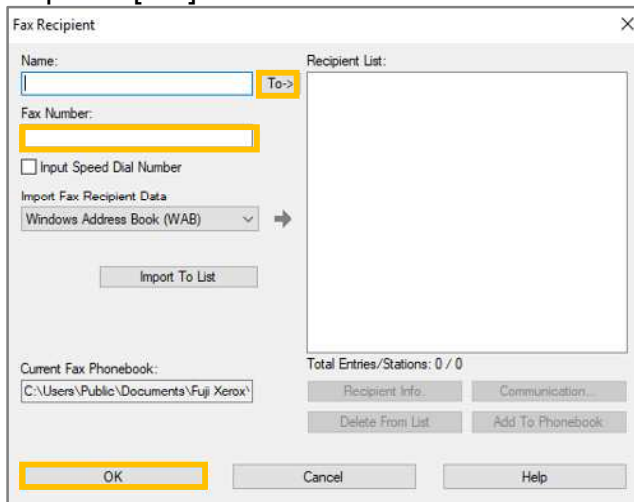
Fax Recipient

Name:

To->

Fax Number:

Input Speed Dial Number

Import Fax Recipient Data

Windows Address Book (WAB)

Import To List

Current Fax Phonebook:

C:\Users\Public\Documents\Fuji Xerox\

Recipient List:

Total Entries/Stations: 0 / 0

Recipient Info...

Communication...

Delete From List

Add To Phonebook

OK

Cancel

Help